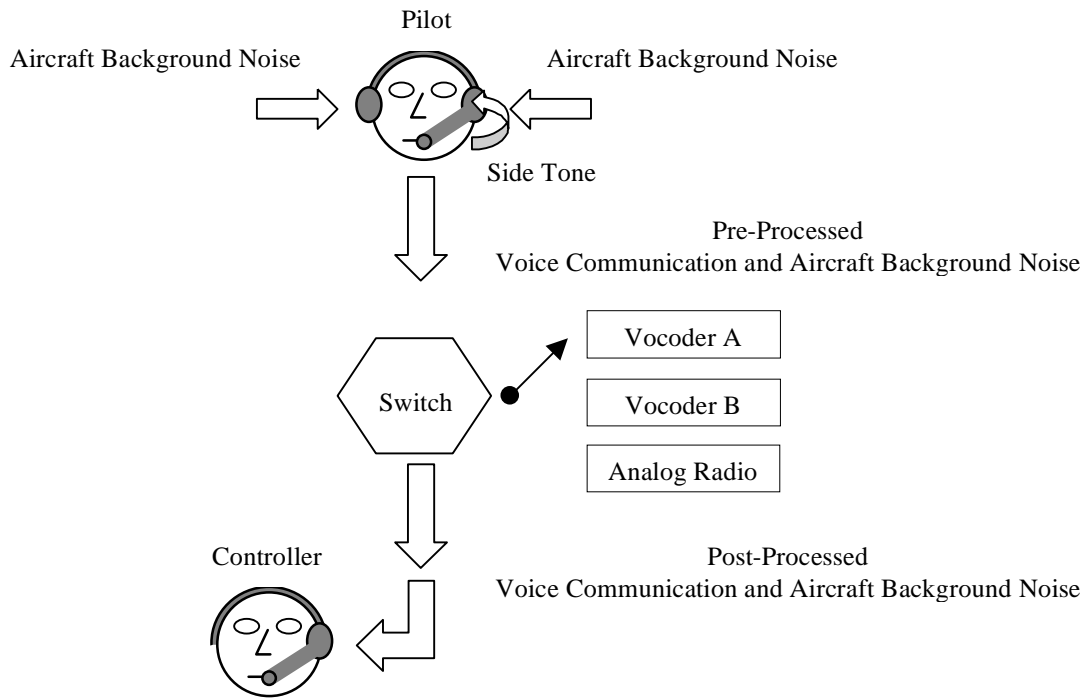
Pilot

Aircraft Background Noise

Aircraft Background Noise

Side Tone

Pre-Processed
Voice Communication and Aircraft Background Noise

Vocoder A

Switch

Vocoder B

Analog Radio

Controller

Post-Processed
Voice Communication and Aircraft Background Noise